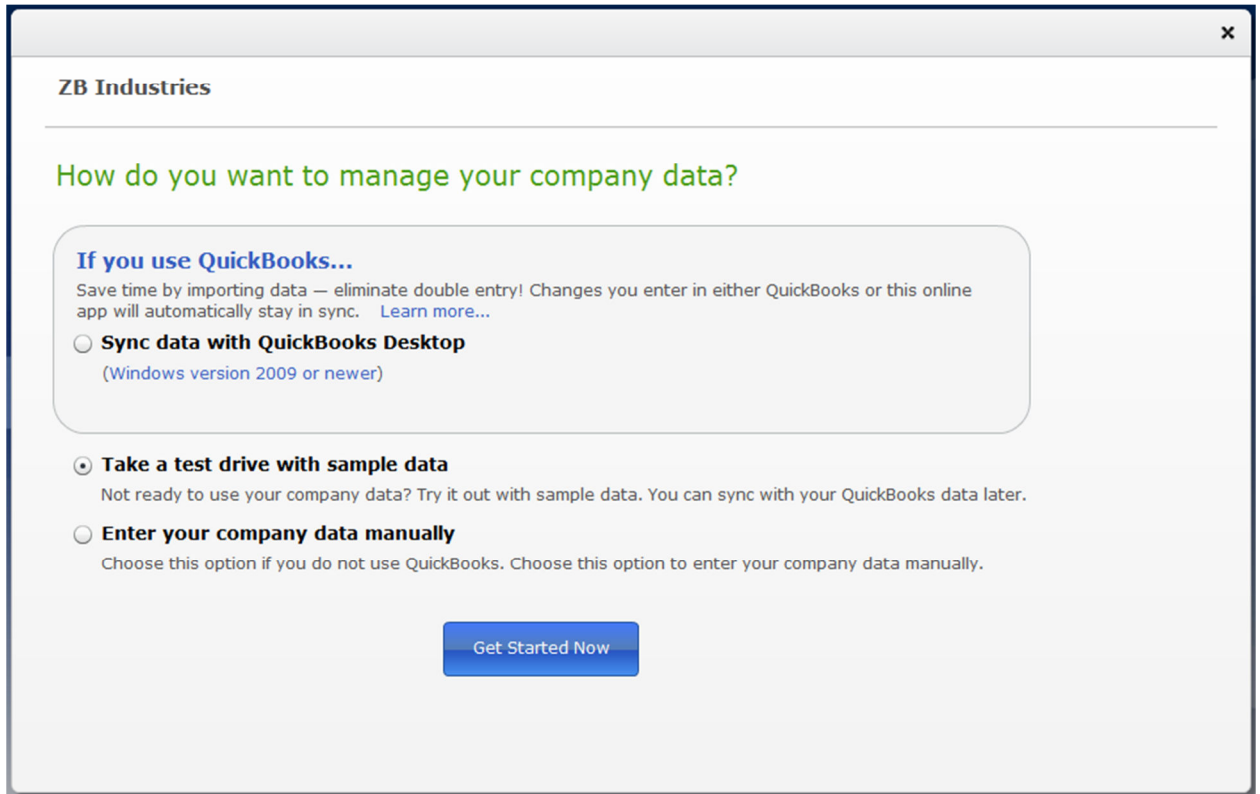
×

ZB Industries

How do you want to manage your company data?

If you use QuickBooks...

Save time by importing data — eliminate double entry! Changes you enter in either QuickBooks or this online app will automatically stay in sync. Learn more...

Sync data with QuickBooks Desktop

(Windows version 2009 or newer)

Take a test drive with sample data

Not ready to use your company data? Try it out with sample data. You can sync with your QuickBooks data later.

Enter your company data manually

Choose this option if you do not use QuickBooks. Choose this option to enter your company data manually.

Get Started Now